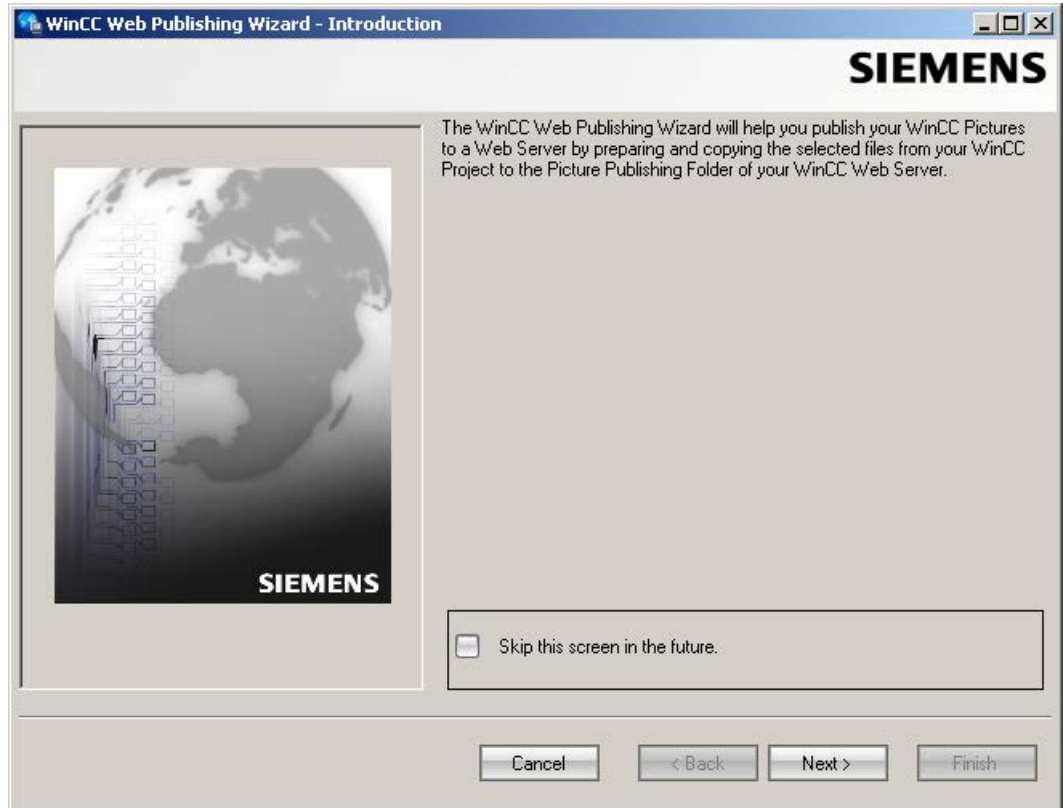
WinCC Web Publishing Wizard - Introduction

SIEMENS

The WinCC Web Publishing Wizard will help you publish your WinCC Pictures to a Web Server by preparing and copying the selected files from your WinCC Project to the Picture Publishing Folder of your WinCC Web Server.

SIEMENS

Skip this screen in the future.

Cancel

< Back

Next >

Finish